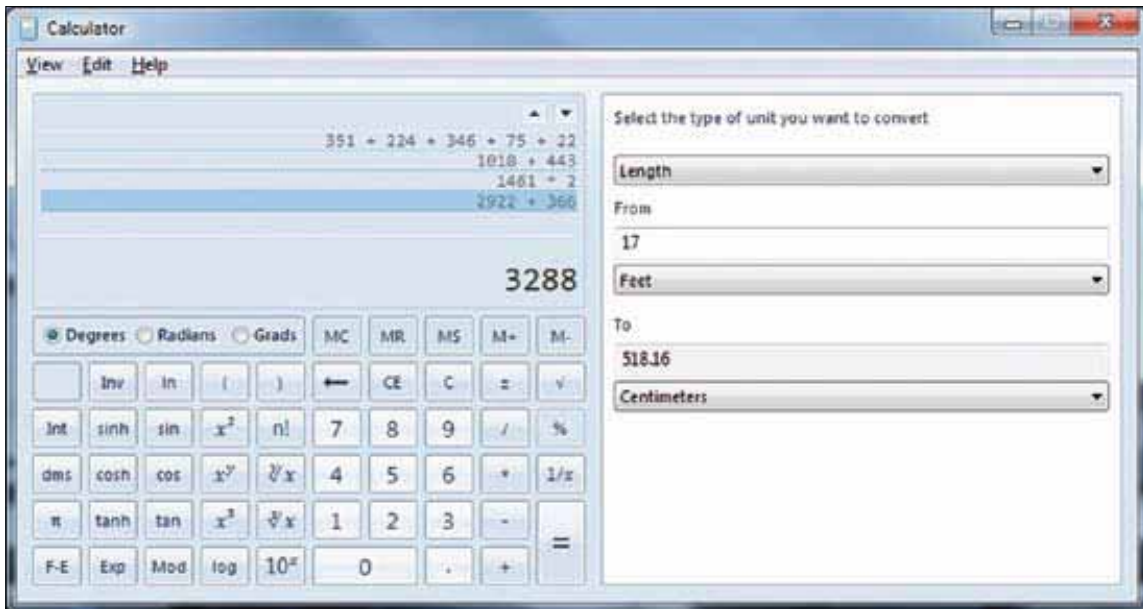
Calculator

View Edit Help

351 + 224 + 346 + 75 + 22
1018 + 443
1461 * 2
2922 + 366

3288

Degrees Radians Grads

MC MR MS M+ M-

Inv ln ( ) ← CE C ± √

Int sinh sin $x^2$ n! 7 8 9 / %

dms cosh cos $x^y$ $\sqrt[y]{x}$ 4 5 6 * 1/x

π tanh tan $x^3$ $\sqrt[3]{x}$ 1 2 3 -

F-E Exp Mod log $10^x$ 0 . + =

Select the type of unit you want to convert

Length

From

17

Feet

To

518.16

Centimeters